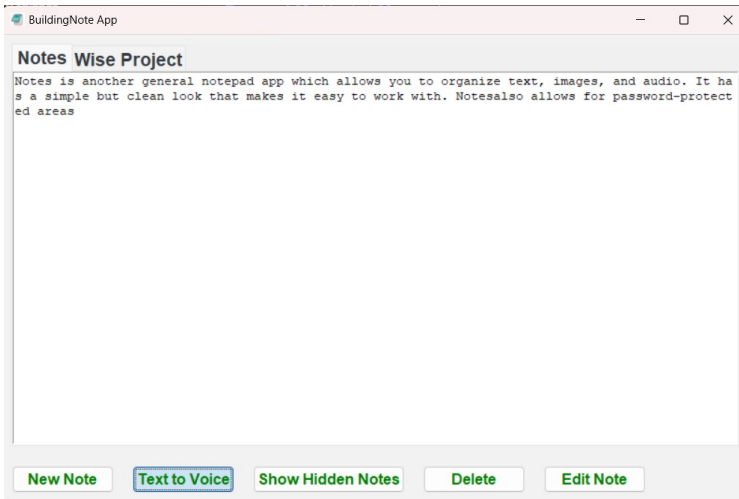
BuildingNote App

Notes Wise Project

Notes is another general notepad app which allows you to organize text, images, and audio. It has a simple but clean look that makes it easy to work with. Notesalso allows for password-protected areas

New Note Text to Voice Show Hidden Notes Delete Edit Note